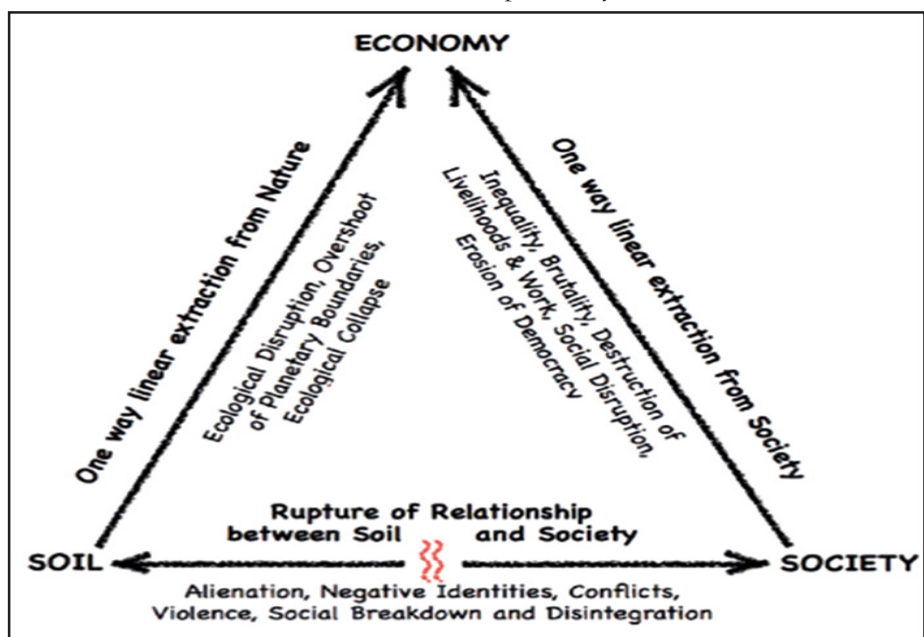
ECONOMY

One way linear extraction from Nature

Ecological Disruption, Overshoot of Planetary Boundaries, Ecological Collapse

Inequality, Brutality, Destruction of Livelihoods & Work, Social Disruption, Erosion of Democracy

One way linear extraction from Society

Rupture of Relationship between Soil and Society

SOIL

SOCIETY

Alienation, Negative Identities, Conflicts, Violence, Social Breakdown and Disintegration